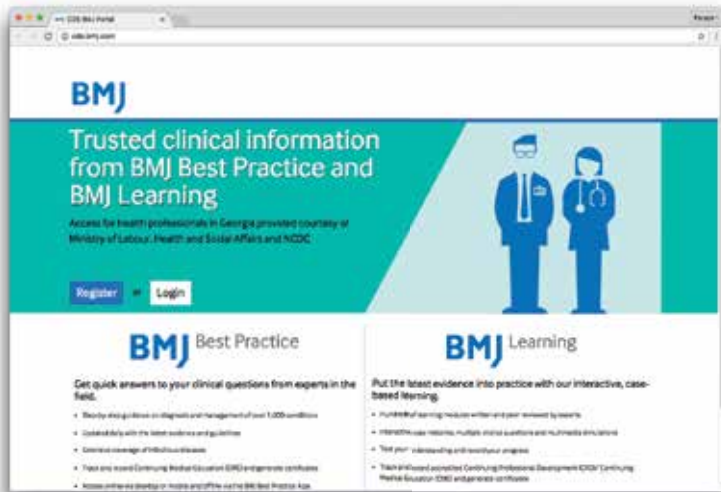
CDS BMJ Portal

ncdc.bmj.com

BMJ

Trusted clinical information from BMJ Best Practice and BMJ Learning

Access for health professionals in Georgia provided courtesy of Ministry of Labour, Health and Social Affairs and NCDC

Register or Login

BMJ Best Practice

Get quick answers to your clinical questions from experts in the field.

- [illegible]
- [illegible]
- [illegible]
- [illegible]
- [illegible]

BMJ Learning

Put the latest evidence into practice with our interactive, case-based learning.

- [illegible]
- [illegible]
- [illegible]
- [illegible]